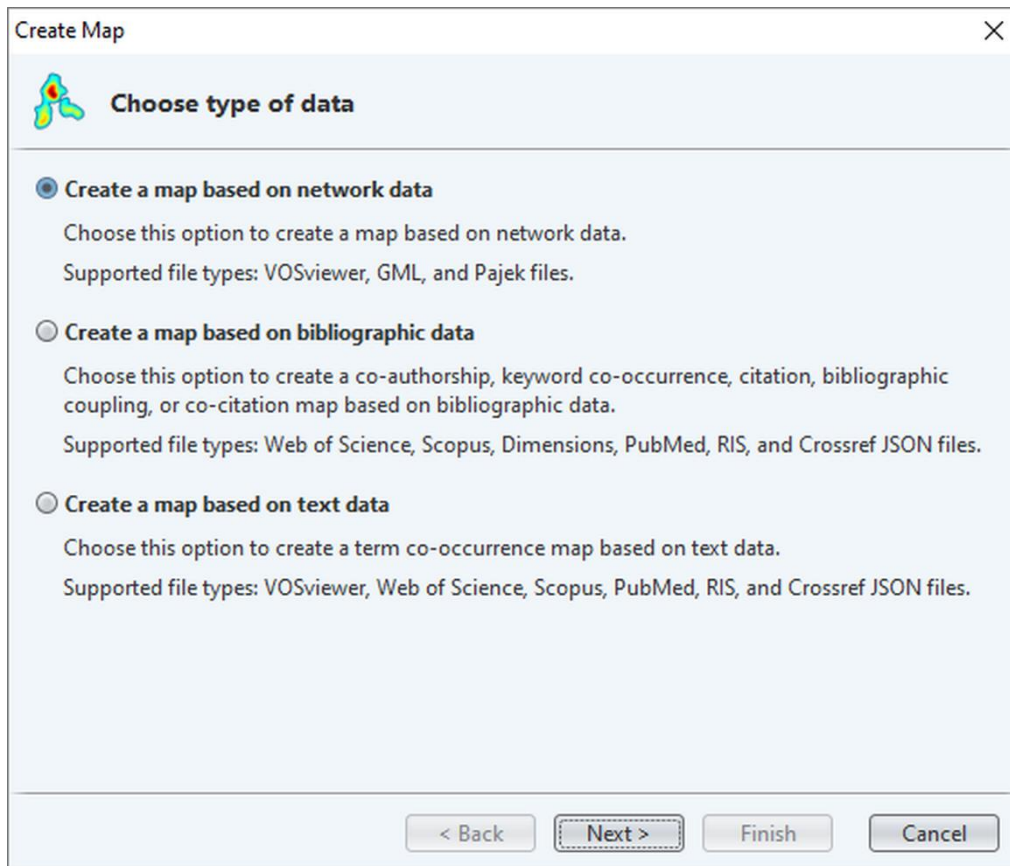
Create Map
×

Choose type of data

Create a map based on network data

Choose this option to create a map based on network data.

Supported file types: VOSviewer, GML, and Pajek files.

Create a map based on bibliographic data

Choose this option to create a co-authorship, keyword co-occurrence, citation, bibliographic coupling, or co-citation map based on bibliographic data.

Supported file types: Web of Science, Scopus, Dimensions, PubMed, RIS, and Crossref JSON files.

Create a map based on text data

Choose this option to create a term co-occurrence map based on text data.

Supported file types: VOSviewer, Web of Science, Scopus, PubMed, RIS, and Crossref JSON files.

< Back
Next >
Finish
Cancel